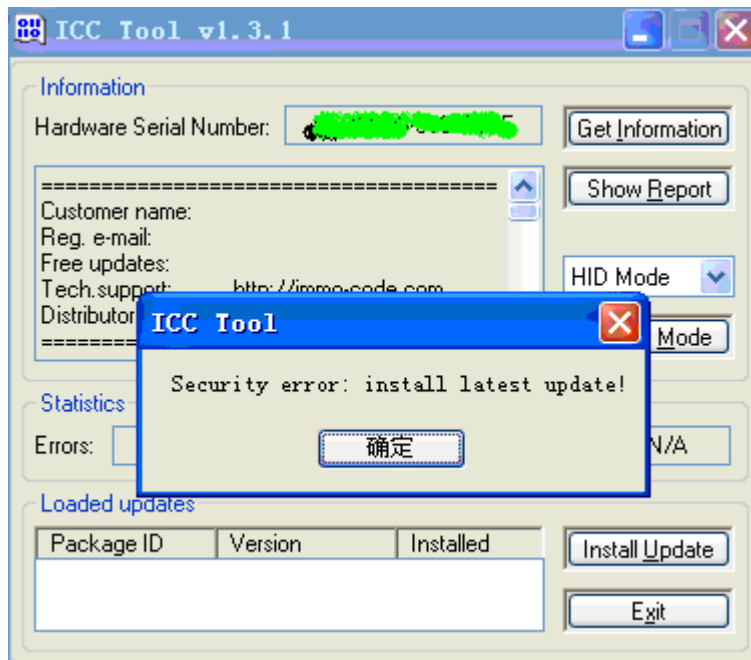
ICC Tool v1.3.1

Information

Hardware Serial Number: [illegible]5

Get Information

Show Report

=====================================
Customer name:
Reg. e-mail:
Free updates:
Tech.support: http://immo-code.com
Distributor
=========

HID Mode

Mode

ICC Tool

Security error: install latest update!

确定

Statistics

Errors:

N/A

Loaded updates

| Package ID | Version | Installed |
|---|---|---|

Install Update

Exit